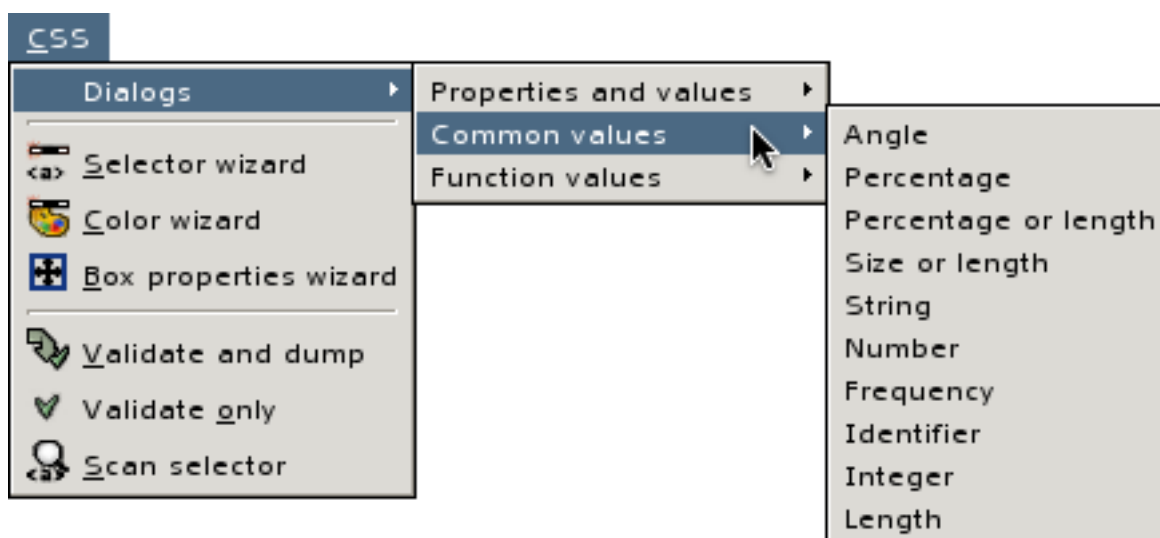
CSS

Dialogs

Selector wizard

Color wizard

Box properties wizard

Validate and dump

Validate only

Scan selector

Properties and values

Common values

Function values

Angle

Percentage

Percentage or length

Size or length

String

Number

Frequency

Identifier

Integer

Length